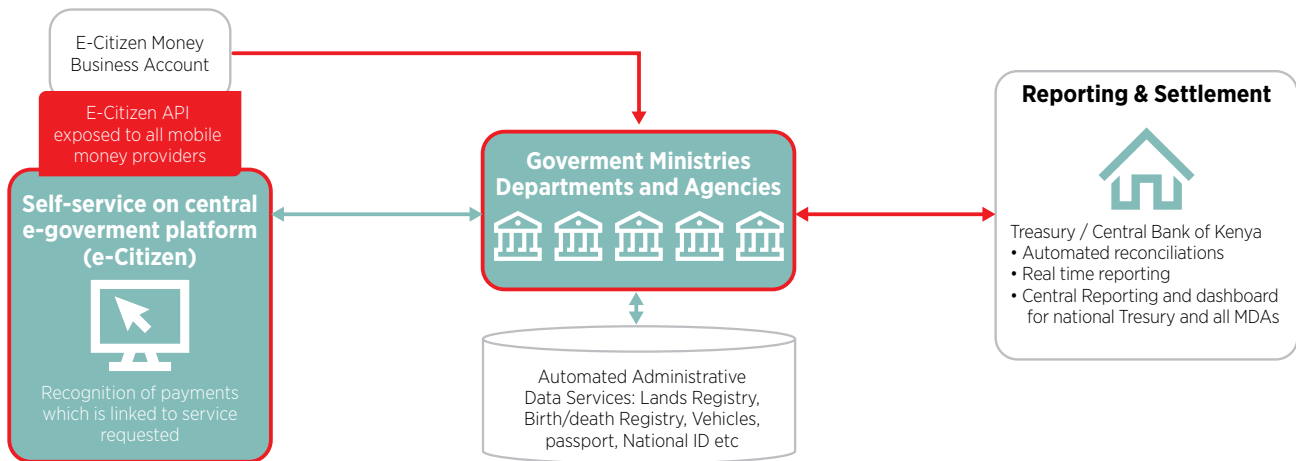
E-Citizen Money Business Account

E-Citizen API exposed to all mobile money providers

Self-service on central e-goverment platform (e-Citizen)

Recognition of payments which is linked to service requested

Goverment Ministries Departments and Agencies

Automated Administrative Data Services: Lands Registry, Birth/death Registry, Vehicles, passport, National ID etc

Reporting & Settlement

Treasury / Central Bank of Kenya
• Automated reconciliations
• Real time reporting
• Central Reporting and dashboard for national Tresury and all MDAs